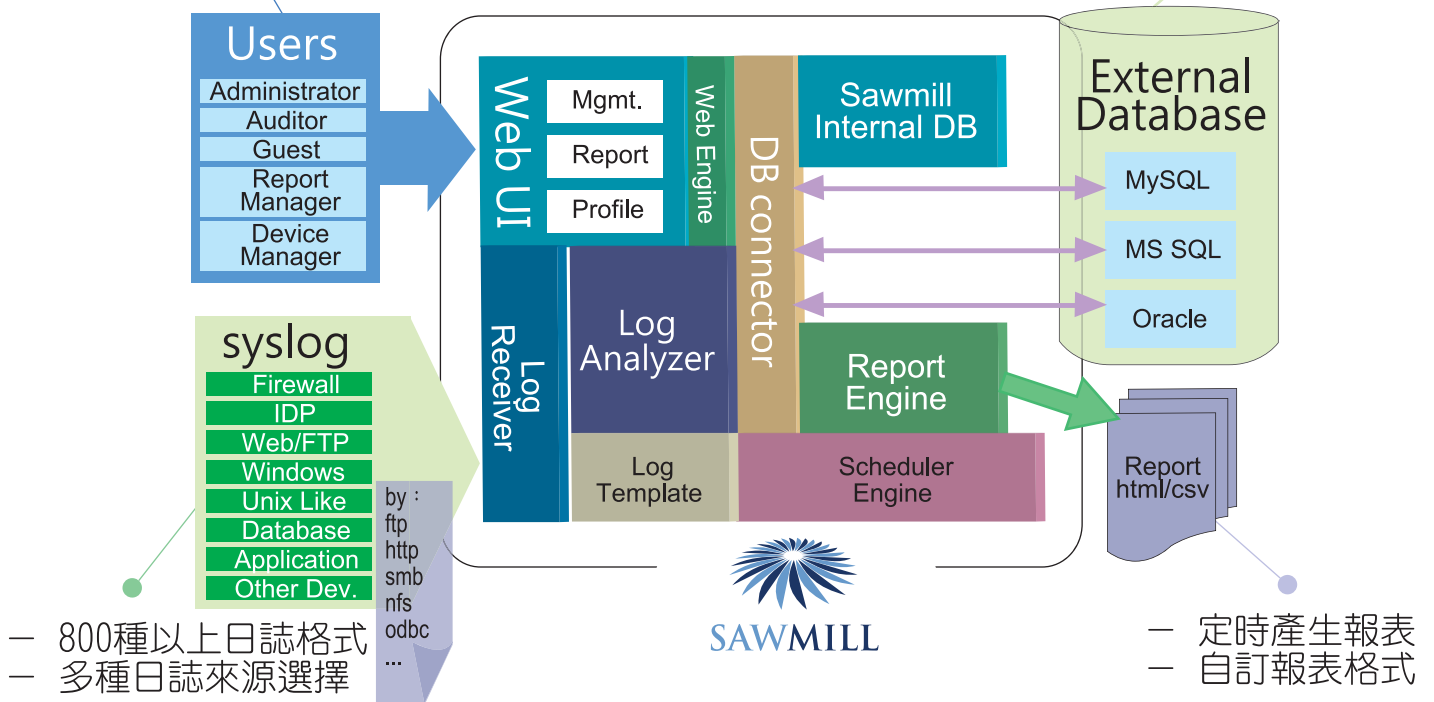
Users
Administrator
Auditor
Guest
Report Manager
Device Manager

Web UI
Mgmt.
Report
Profile
Web Engine
DB connector
Sawmill Internal DB

External Database
MySQL
MS SQL
Oracle

Log Receiver
Log Analyzer
Report Engine
Log Template
Scheduler Engine

Report html/csv

syslog
Firewall
IDP
Web/FTP
Windows
Unix Like
Database
Application
Other Dev.

by :
ftp
http
smb
nfs
odbc
...

SAWMILL

－ 800種以上日誌格式
－ 多種日誌來源選擇

－ 定時產生報表
－ 自訂報表格式